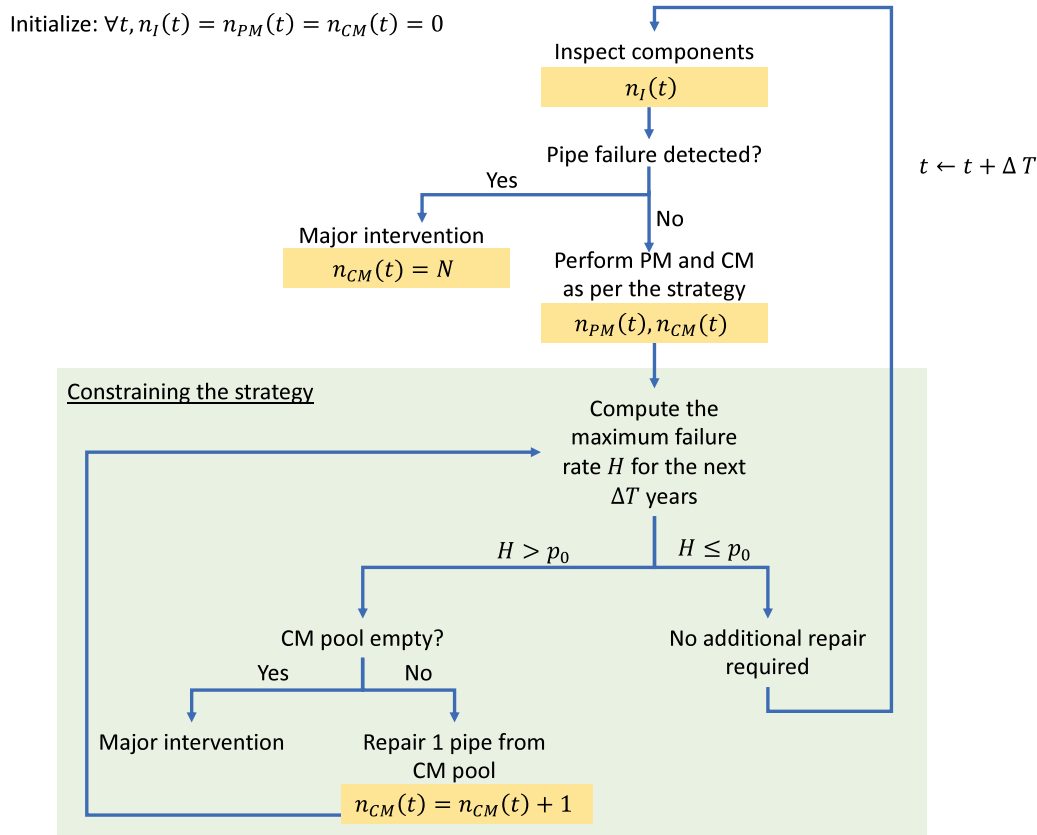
Initialize: $\forall t, n_I(t) = n_{PM}(t) = n_{CM}(t) = 0$

Inspect components

$n_I(t)$

Pipe failure detected?

$t \leftarrow t + \Delta T$

Yes

No

Major intervention

$n_{CM}(t) = N$

Perform PM and CM as per the strategy

$n_{PM}(t), n_{CM}(t)$

Constraining the strategy

Compute the maximum failure rate $H$ for the next $\Delta T$ years

$H > p_0$

$H \leq p_0$

CM pool empty?

No additional repair required

Yes

No

Major intervention

Repair 1 pipe from CM pool

$n_{CM}(t) = n_{CM}(t) + 1$